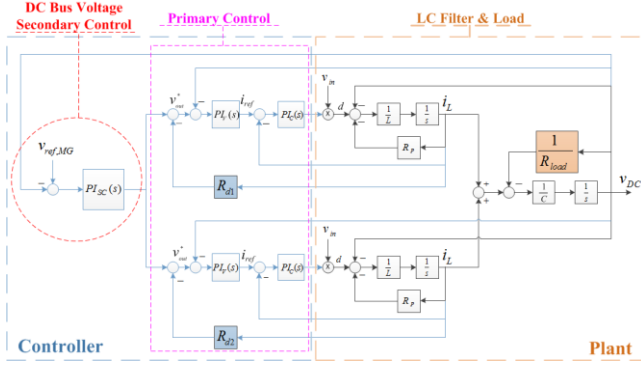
DC Bus Voltage Secondary Control

Primary Control

LC Filter & Load

$v_{ref,MG}$

$PI_{SC}(s)$

$v_{out}^{*}$

$PI_{v}(s)$

$i_{ref}$

$PI_{c}(s)$

$v_{in}$

$d$

$\frac{1}{L}$

$\frac{1}{s}$

$i_L$

$R_p$

$R_{d1}$

$\frac{1}{R_{load}}$

$\frac{1}{C}$

$\frac{1}{s}$

$v_{DC}$

$v_{out}^{*}$

$PI_{v}(s)$

$i_{ref}$

$PI_{c}(s)$

$v_{in}$

$d$

$\frac{1}{L}$

$\frac{1}{s}$

$i_L$

$R_p$

$R_{d2}$

Controller

Plant